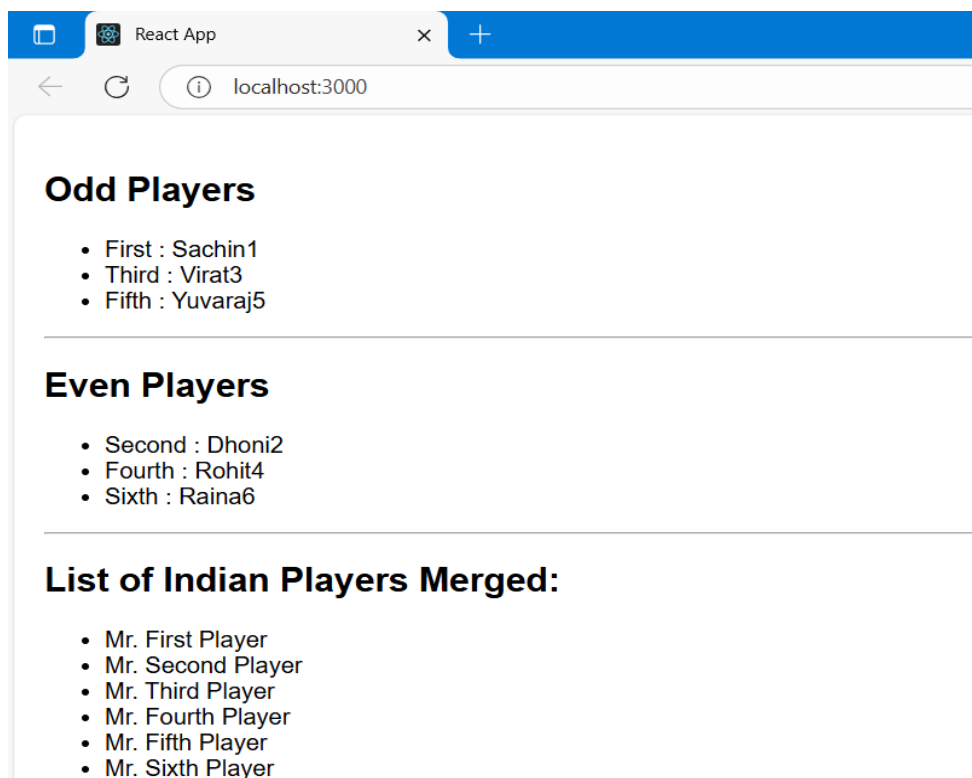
React App ×

localhost:3000

Odd Players

- First : Sachin1
- Third : Virat3
- Fifth : Yuvaraj5

Even Players

- Second : Dhoni2
- Fourth : Rohit4
- Sixth : Raina6

List of Indian Players Merged:

- Mr. First Player
- Mr. Second Player
- Mr. Third Player
- Mr. Fourth Player
- Mr. Fifth Player
- Mr. Sixth Player